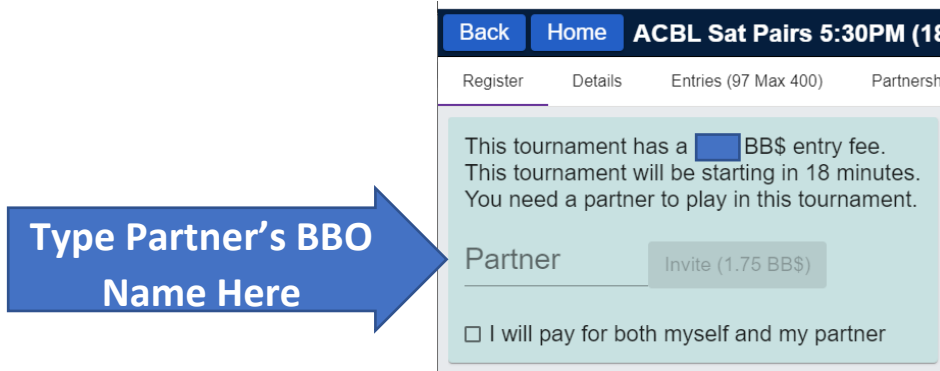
Type Partner's BBO Name Here

Back Home ACBL Sat Pairs 5:30PM (18

Register Details Entries (97 Max 400) Partnersh

This tournament has a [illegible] BB$ entry fee.
This tournament will be starting in 18 minutes.
You need a partner to play in this tournament.

Partner

Invite (1.75 BB$)

☐ I will pay for both myself and my partner